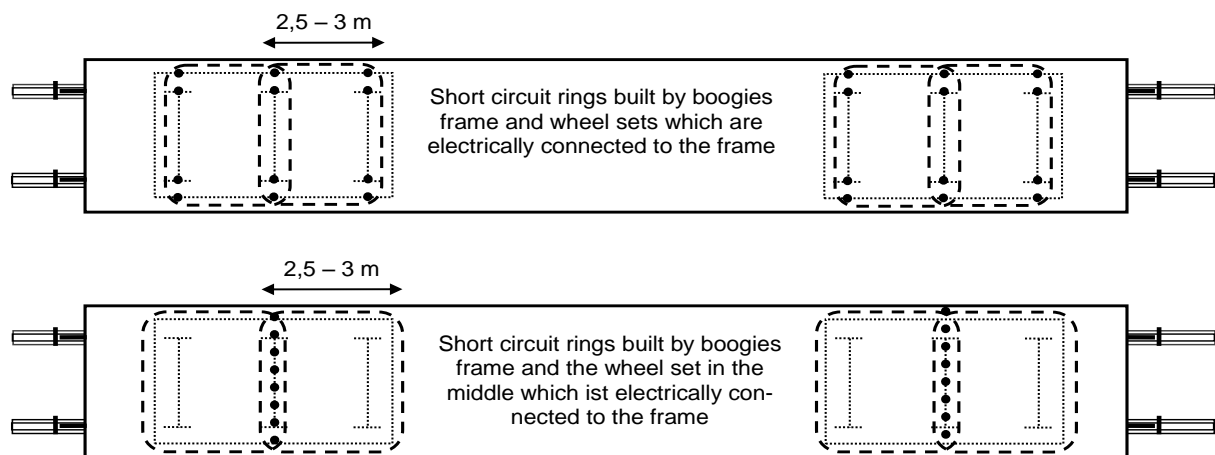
2,5 – 3 m

Short circuit rings built by boogies frame and wheel sets which are electrically connected to the frame

2,5 – 3 m

Short circuit rings built by boogies frame and the wheel set in the middle which ist electrically connected to the frame